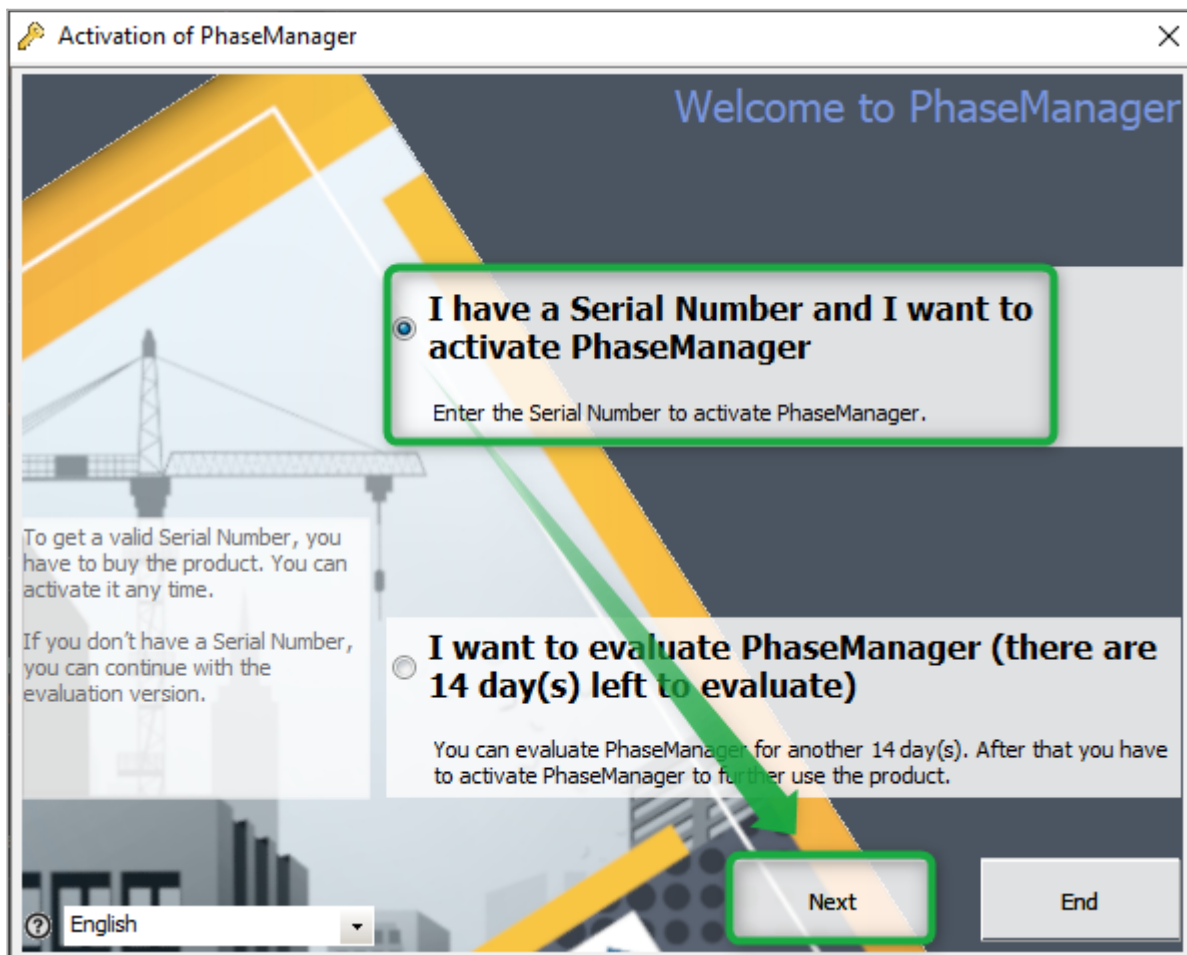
Activation of PhaseManager

Welcome to PhaseManager

I have a Serial Number and I want to activate PhaseManager

Enter the Serial Number to activate PhaseManager.

To get a valid Serial Number, you have to buy the product. You can activate it any time.

If you don't have a Serial Number, you can continue with the evaluation version.

I want to evaluate PhaseManager (there are 14 day(s) left to evaluate)

You can evaluate PhaseManager for another 14 day(s). After that you have to activate PhaseManager to further use the product.

Next

End

English